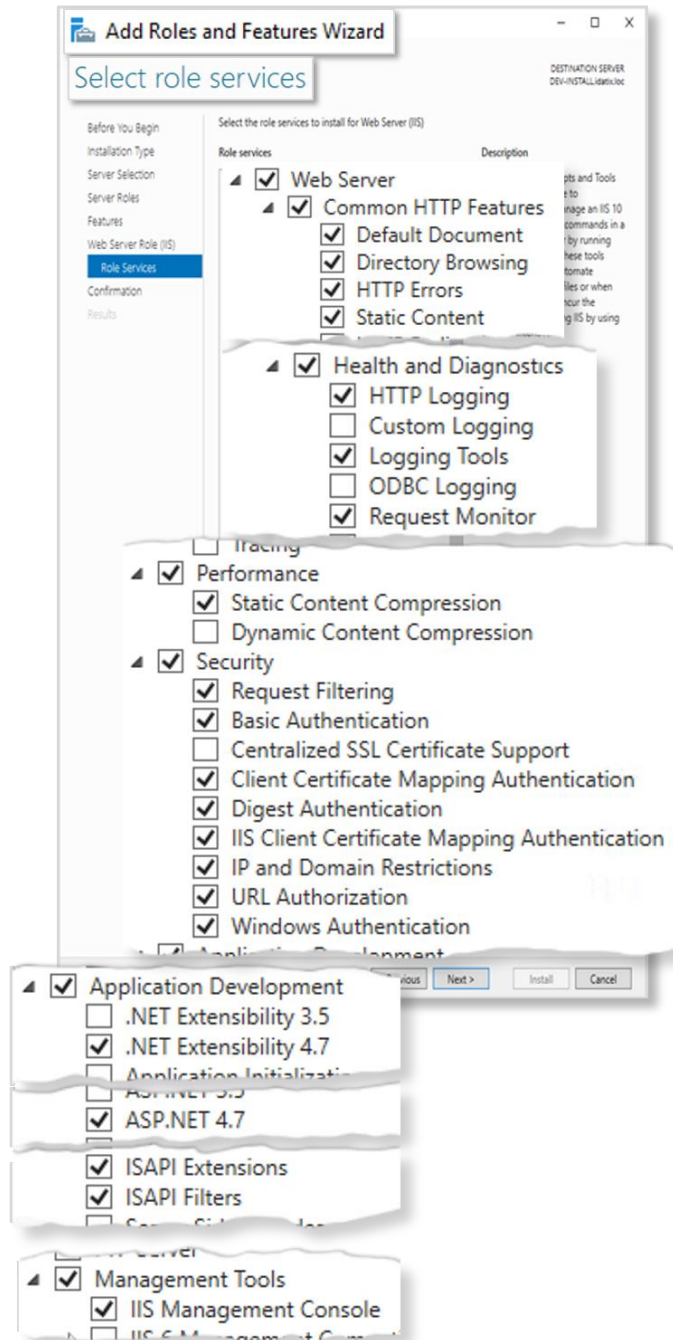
Add Roles and Features Wizard

Select role services

DESTINATION SERVER
DEV-INSTALL.idatix.loc

Before You Begin
Installation Type
Server Selection
Server Roles
Features
Web Server Role (IIS)
Role Services
Confirmation
Results

Select the role services to install for Web Server (IIS)

Role services

Description

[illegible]pts and Tools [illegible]e to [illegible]nage an IIS 10 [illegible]commands in a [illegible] by running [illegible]hese tools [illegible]tomate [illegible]iles or when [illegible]cur the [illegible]ing IIS by using

Web Server
Common HTTP Features
Default Document
Directory Browsing
HTTP Errors
Static Content

Health and Diagnostics
HTTP Logging
Custom Logging
Logging Tools
ODBC Logging
Request Monitor

Tracing
Performance
Static Content Compression
Dynamic Content Compression
Security
Request Filtering
Basic Authentication
Centralized SSL Certificate Support
Client Certificate Mapping Authentication
Digest Authentication
IIS Client Certificate Mapping Authentication
IP and Domain Restrictions
URL Authorization
Windows Authentication

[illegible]vious Next > Install Cancel

Application Development
.NET Extensibility 3.5
.NET Extensibility 4.7
Application Initializati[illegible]

ASP.NET 4.7

ISAPI Extensions
ISAPI Filters

Management Tools
IIS Management Console